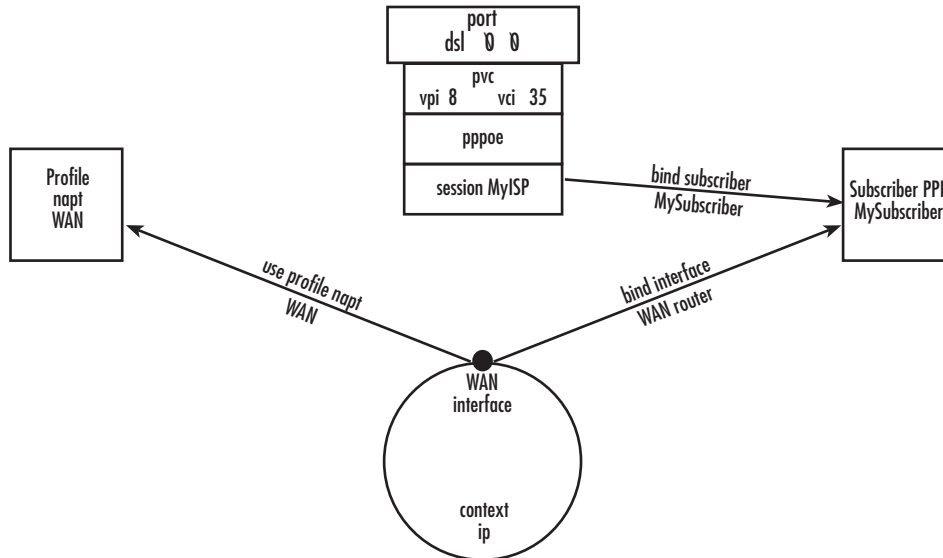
port
dsl 0 0

pvc
vpi 8 vci 35

pppoe

session MyISP

bind subscriber
MySubscriber

Subscriber PP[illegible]
MySubscriber

Profile
napt
WAN

use profile napt
WAN

bind interface
WAN router

WAN
interface

context
ip